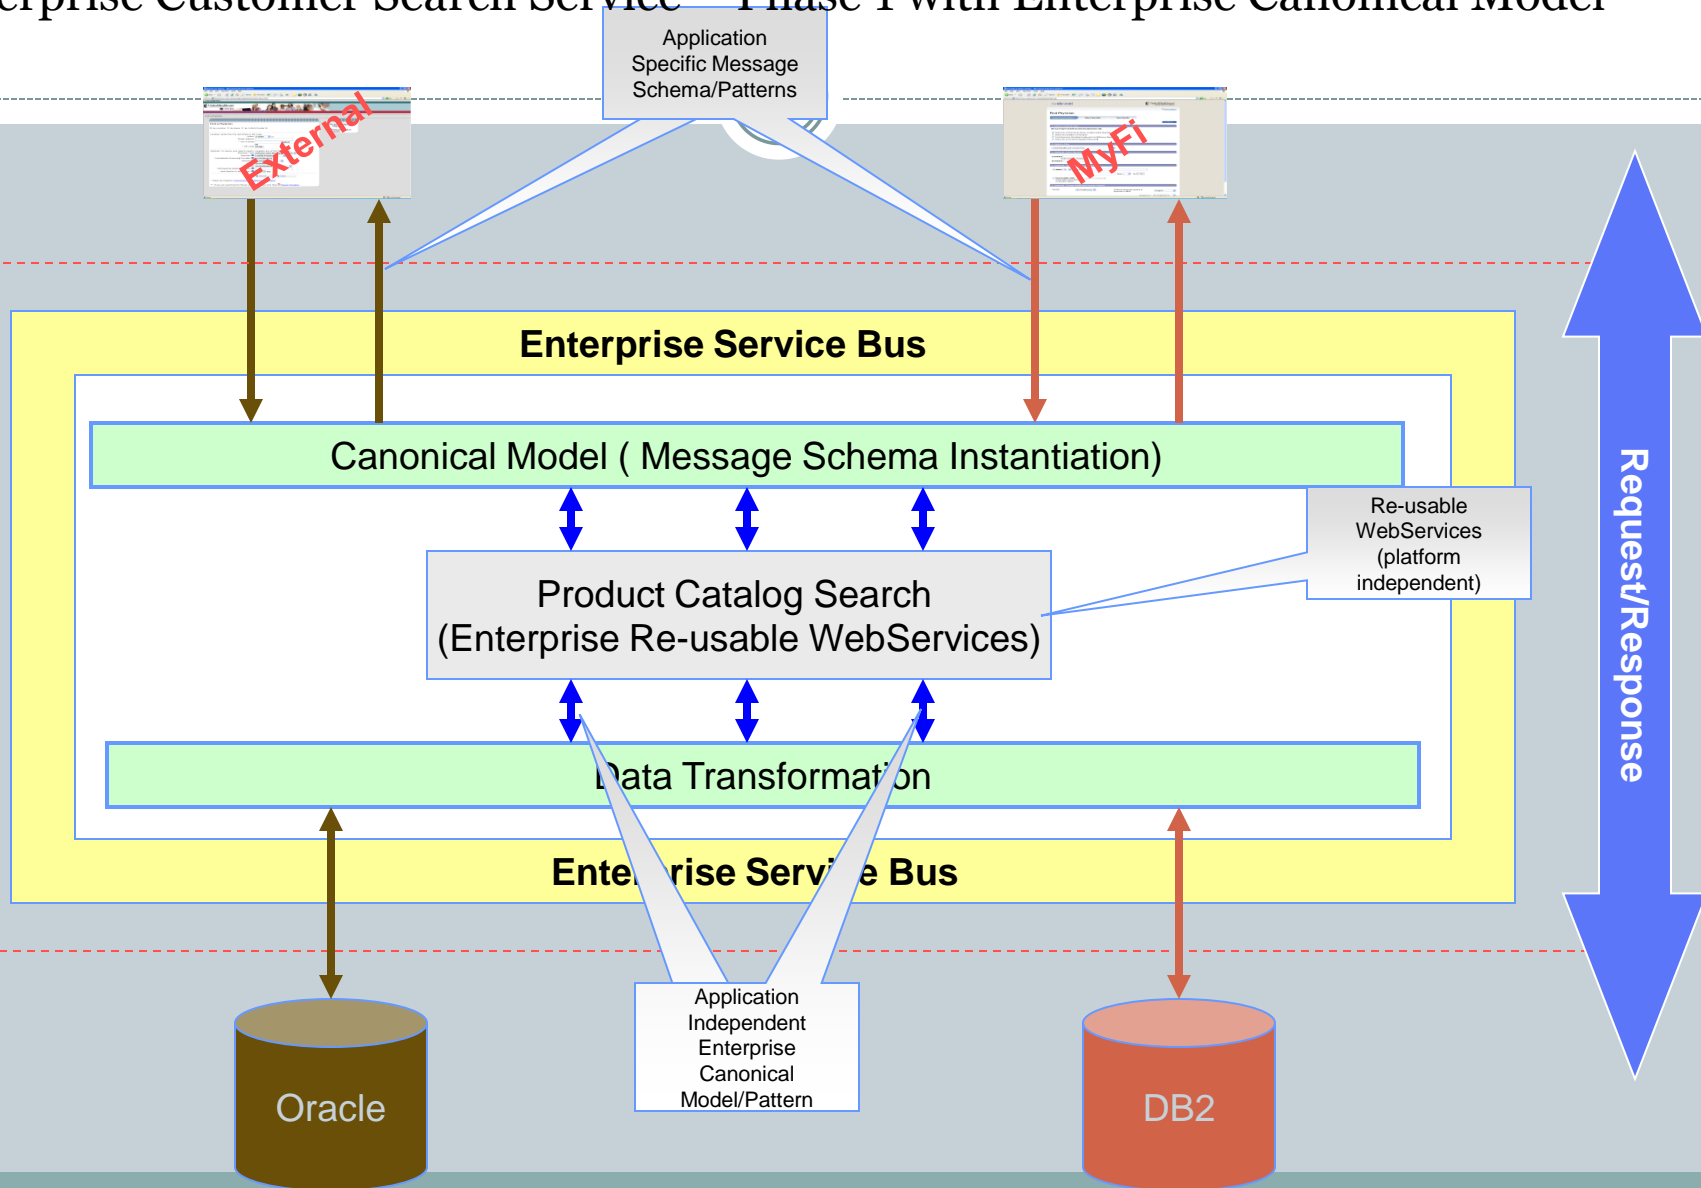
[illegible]rprise Customer Search Service – Phase I with Enterprise Canonical Model

Application Specific Message Schema/Patterns

External

MyFi

Enterprise Service Bus

Canonical Model ( Message Schema Instantiation)

Re-usable WebServices (platform independent)

Product Catalog Search (Enterprise Re-usable WebServices)

Data Transformation

Enterprise Service Bus

Request/Response

Oracle

Application Independent Enterprise Canonical Model/Pattern

DB2